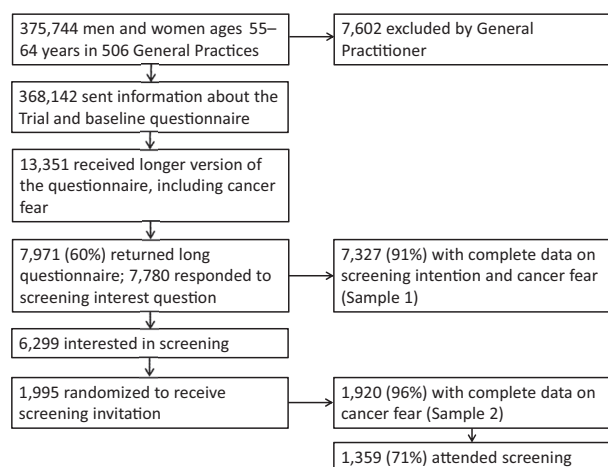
375,744 men and women ages 55–64 years in 506 General Practices

7,602 excluded by General Practitioner

368,142 sent information about the Trial and baseline questionnaire

13,351 received longer version of the questionnaire, including cancer fear

7,971 (60%) returned long questionnaire; 7,780 responded to screening interest question

7,327 (91%) with complete data on screening intention and cancer fear (Sample 1)

6,299 interested in screening

1,995 randomized to receive screening invitation

1,920 (96%) with complete data on cancer fear (Sample 2)

1,359 (71%) attended screening